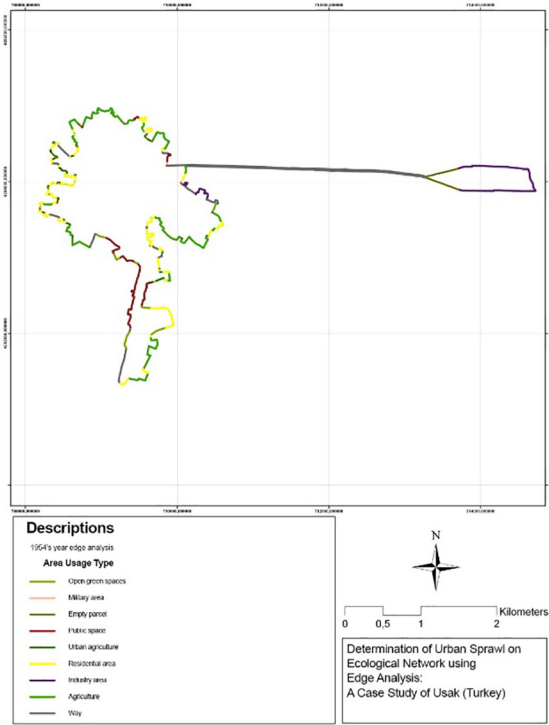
Descriptions

1954's year edge analysis

Area Usage Type

Open green spaces

Military area

Empty parcel

Public space

Urban agriculture

Residential area

Industry area

Agriculture

Way

N

0 0,5 1 2 Kilometers

Determination of Urban Sprawl on Ecological Network using Edge Analysis: A Case Study of Usak (Turkey)